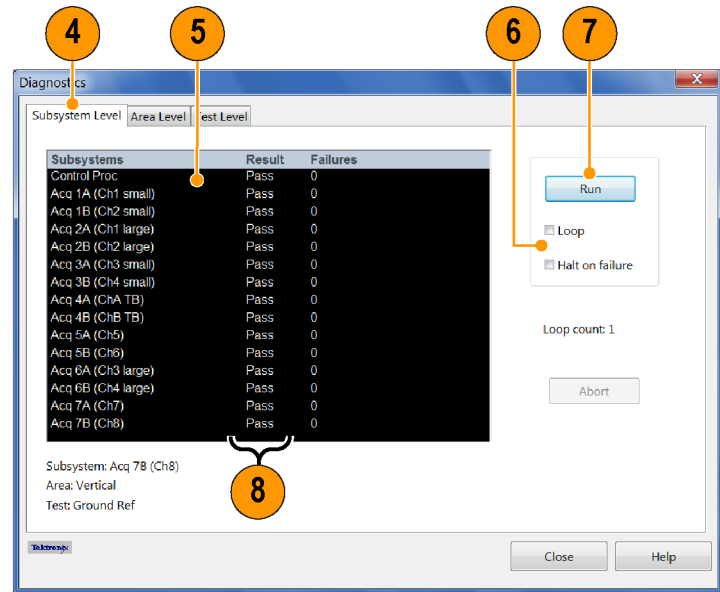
4 5 6 7

Diagnostics

Subsystem Level | Area Level | Test Level

| Subsystems | Result | Failures |
|---|---|---|
| Control Proc | Pass | 0 |
| Acq 1A (Ch1 small) | Pass | 0 |
| Acq 1B (Ch2 small) | Pass | 0 |
| Acq 2A (Ch1 large) | Pass | 0 |
| Acq 2B (Ch2 large) | Pass | 0 |
| Acq 3A (Ch3 small) | Pass | 0 |
| Acq 3B (Ch4 small) | Pass | 0 |
| Acq 4A (ChA TB) | Pass | 0 |
| Acq 4B (ChB TB) | Pass | 0 |
| Acq 5A (Ch5) | Pass | 0 |
| Acq 5B (Ch6) | Pass | 0 |
| Acq 6A (Ch3 large) | Pass | 0 |
| Acq 6B (Ch4 large) | Pass | 0 |
| Acq 7A (Ch7) | Pass | 0 |
| Acq 7B (Ch8) | Pass | 0 |

Run

Loop

Halt on failure

Loop count: 1

Abort

8

Subsystem: Acq 7B (Ch8)
Area: Vertical
Test: Ground Ref

Tektronix

Close

Help